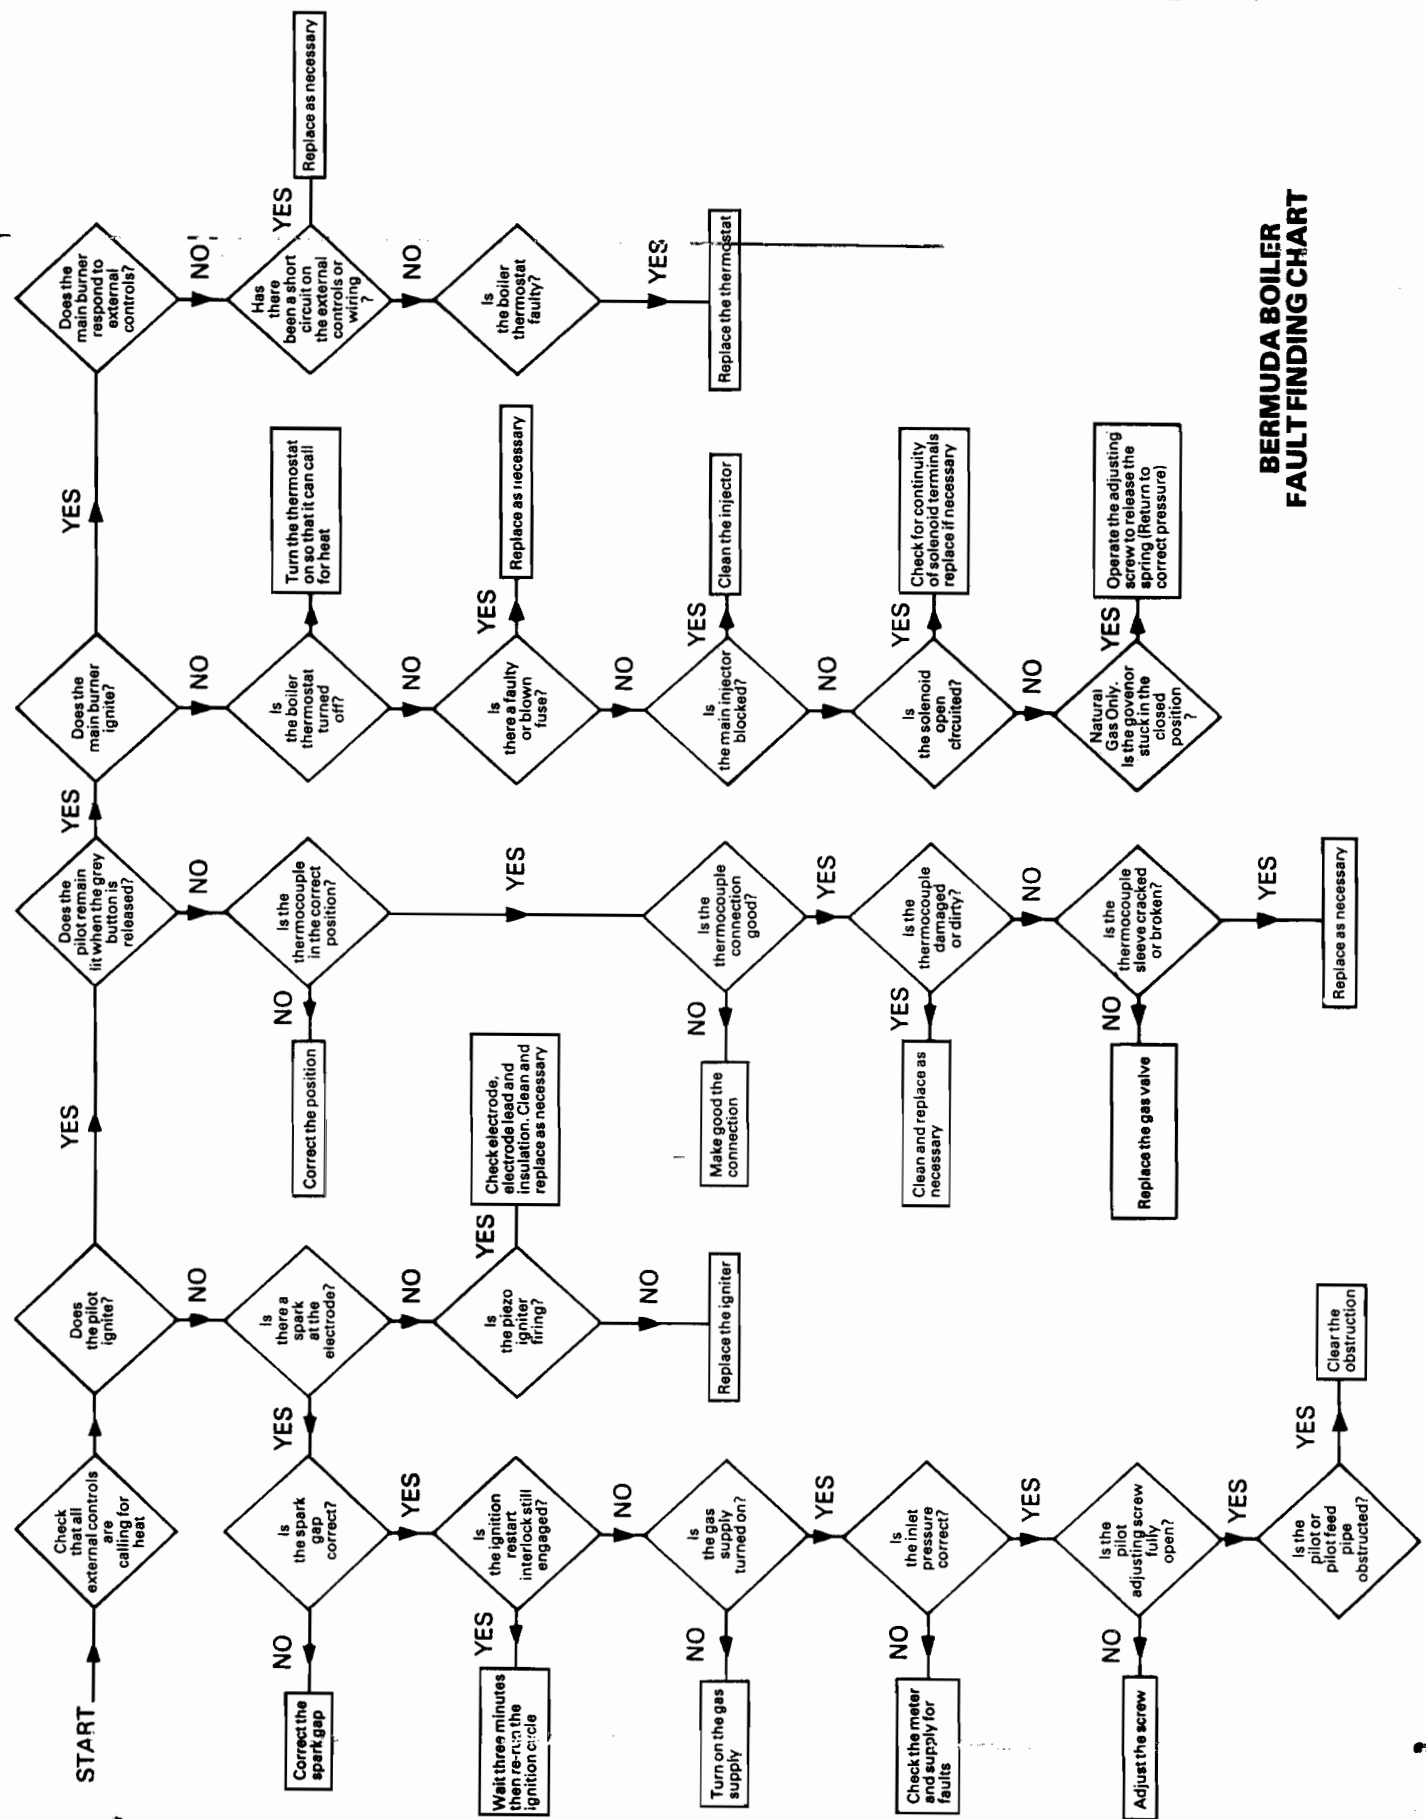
BERMUDA BOILER FAULT FINDING CHART

START

Check that all external controls are calling for heat

Does the pilot ignite?

NO

Is there a spark at the electrode?

YES

Is the spark gap correct?

NO

Correct the spark gap

YES

Is the ignition restart interlock still engaged?

YES

Wait three minutes then re-run the ignition circle

NO

Is the gas supply turned on?

NO

Turn on the gas supply

YES

Is the inlet pressure correct?

NO

Check the meter and supply for faults

YES

Is the pilot adjusting screw fully open?

NO

Adjust the screw

YES

Is the pilot or pilot feed pipe obstructed?

YES

Clear the obstruction

NO

Is the piezo igniter firing?

YES

Check electrode, electrode lead and insulation. Clean and replace as necessary

NO

Replace the igniter

YES

Does the pilot remain lit when the grey button is released?

NO

Is the thermocouple in the correct position?

NO

Correct the position

YES

Is the thermocouple connection good?

NO

Make good the connection

YES

Is the thermocouple damaged or dirty?

YES

Clean and replace as necessary

NO

Is the thermocouple sleeve cracked or broken?

NO

Replace the gas valve

YES

Replace as necessary

YES

Does the main burner ignite?

NO

Is the boiler thermostat turned off?

YES

Turn the thermostat on so that it can call for heat

NO

Is there a faulty or blown fuse?

YES

Replace as necessary

NO

Is the main injector blocked?

YES

Clean the injector

NO

Is the solenoid open circuited?

YES

Check for continuity of solenoid terminals replace if necessary

NO

Natural Gas Only. Is the govenor stuck in the closed position?

YES

Operate the adjusting screw to release the spring (Return to correct pressure)

YES

Does the main burner respond to external controls?

NO

Has there been a short circuit on the external controls or wiring?

YES

Replace as necessary

NO

Is the boiler thermostat faulty?

YES

Replace the thermostat